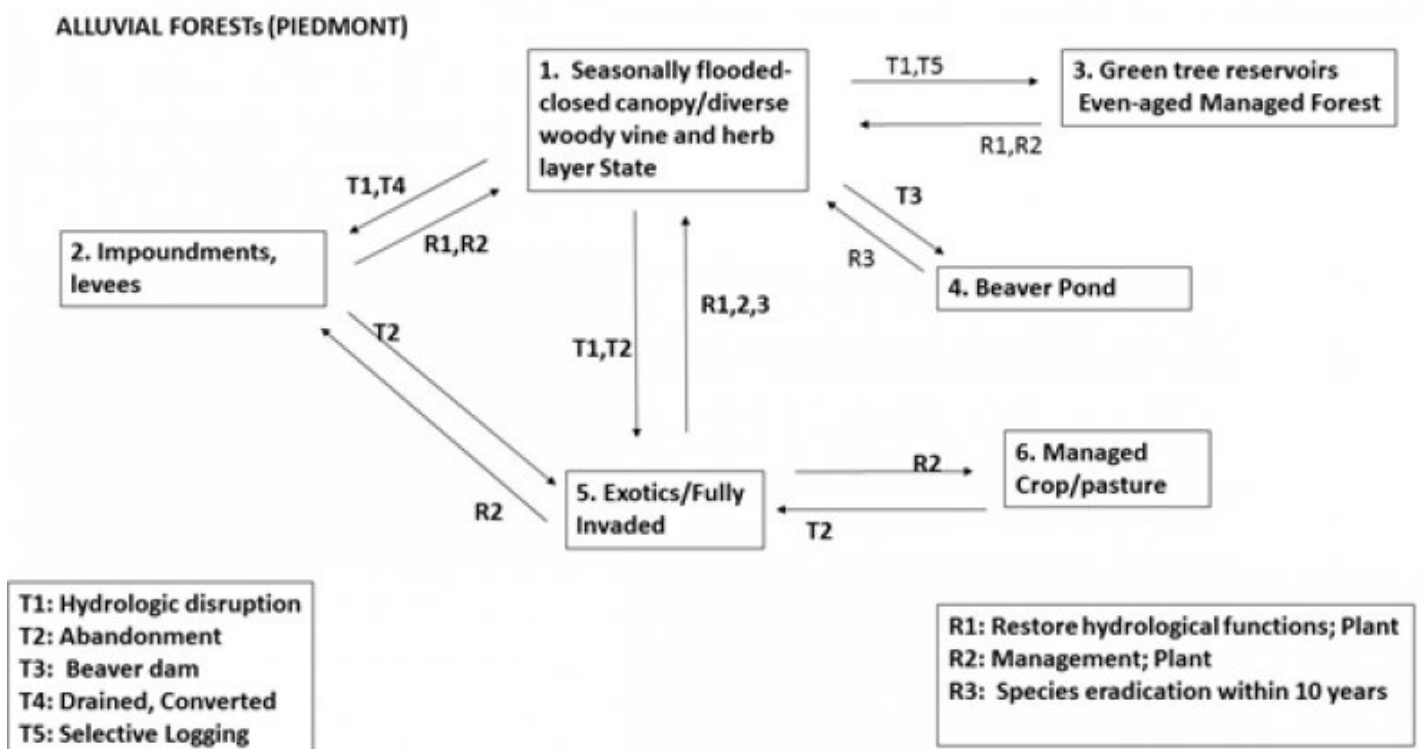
ALLUVIAL FORESTs (PIEDMONT)

1. Seasonally flooded-closed canopy/diverse woody vine and herb layer State

T1,T5

3. Green tree reservoirs Even-aged Managed Forest

R1,R2

T1,T4

R1,R2

2. Impoundments, levees

T3

R3

4. Beaver Pond

T2

T1,T2

R1,2,3

R2

5. Exotics/Fully Invaded

R2

6. Managed Crop/pasture

T2

T1: Hydrologic disruption
T2: Abandonment
T3: Beaver dam
T4: Drained, Converted
T5: Selective Logging

R1: Restore hydrological functions; Plant
R2: Management; Plant
R3: Species eradication within 10 years